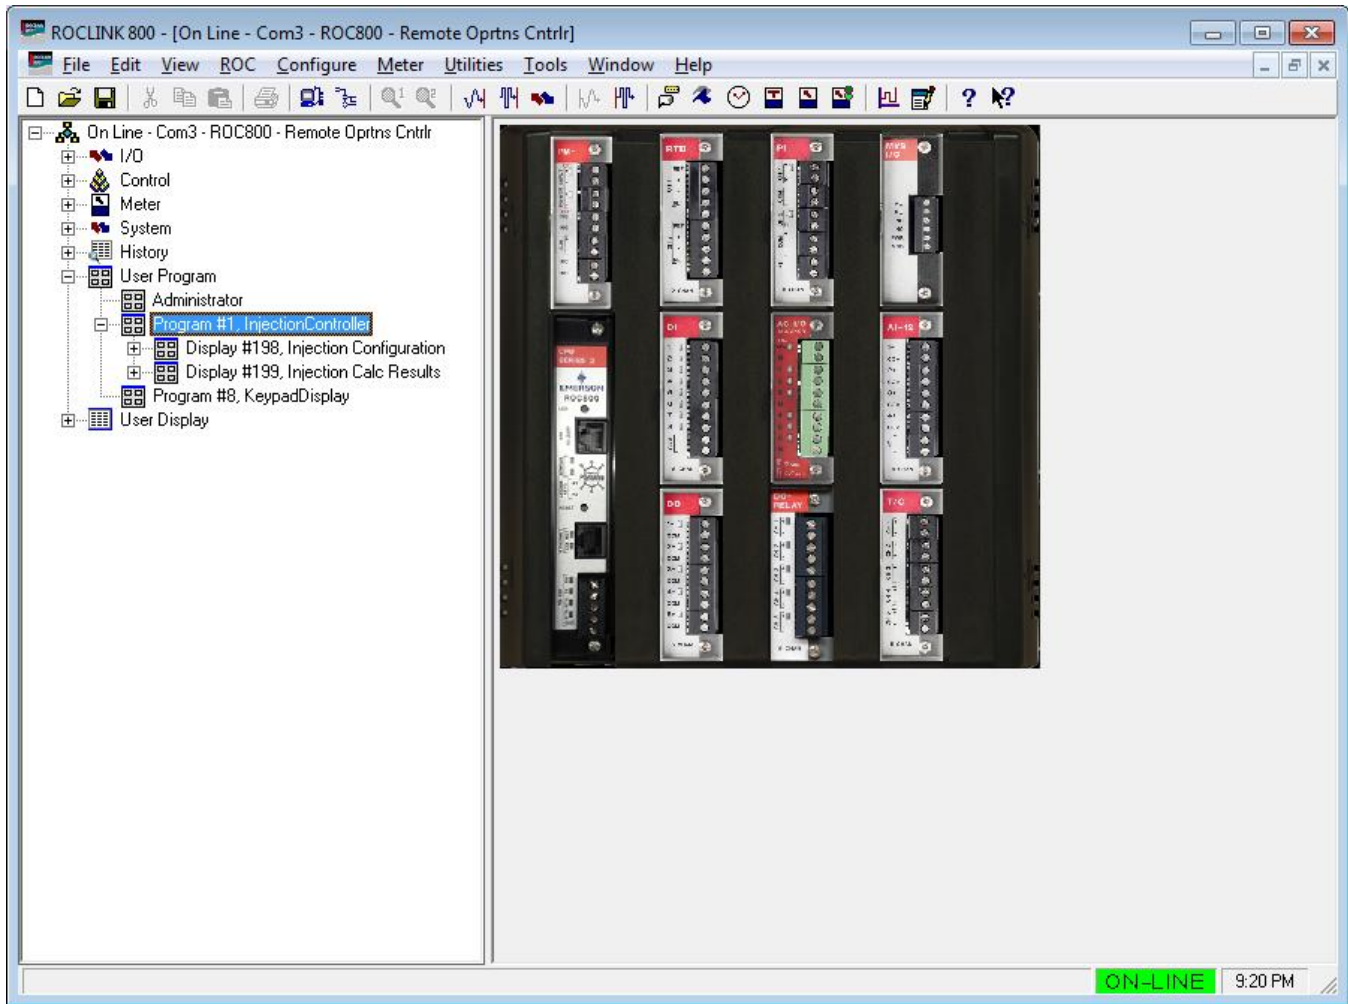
ROCLINK 800 - [On Line - Com3 - ROC800 - Remote Oprtns Cntrlr]

File Edit View ROC Configure Meter Utilities Tools Window Help

On Line - Com3 - ROC800 - Remote Oprtns Cntrlr
I/O
Control
Meter
System
History
User Program
Administrator
Program #1, InjectionController
Display #198, Injection Configuration
Display #199, Injection Calc Results
Program #8, KeypadDisplay
User Display

RTD
PI
DI
AI-16
DO
T/C
EMERSON
ROC800

ON-LINE
9:20 PM